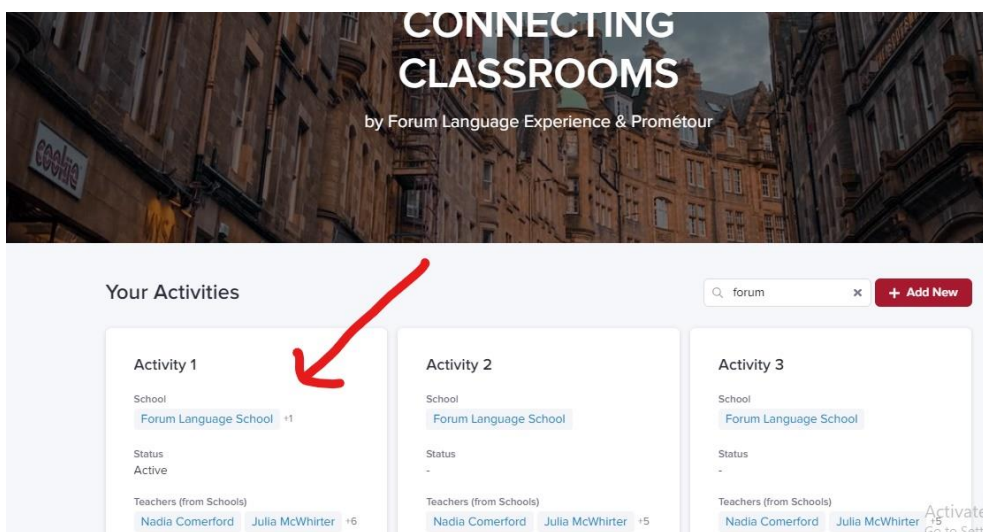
CONNECTING CLASSROOMS

by Forum Language Experience & Prométour

cookie

Your Activities

forum

+ Add New

Activity 1

School

Forum Language School +1

Status

Active

Teachers (from Schools)

Nadia Comerford Julia McWhirter +6

Activity 2

School

Forum Language School

Status

-

Teachers (from Schools)

Nadia Comerford Julia McWhirter +5

Activity 3

School

Forum Language School

Status

-

Teachers (from Schools)

Nadia Comerford Julia McWhirter +5

Activate
Go to Sett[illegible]